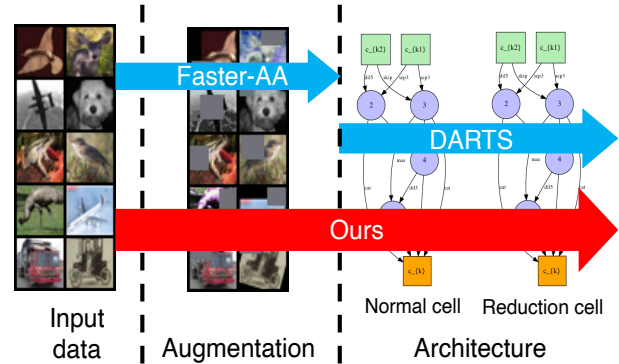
Faster-AA

c_{k-2} c_{k-1} c_{k-2} c_{k-1}

dil5 sep3 dil5 sep3

skip skip

2 3 2 3

DARTS

max dil5

4 4

cat dil5 cat dil5

cat cat

Ours

c_{k} c_{k}

Normal cell Reduction cell

Input data

Augmentation

Architecture